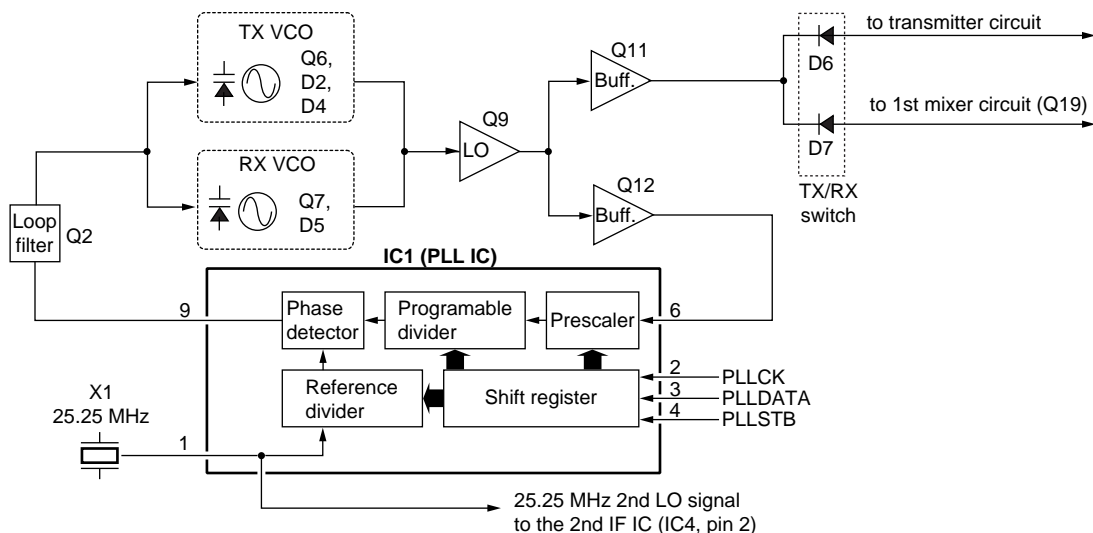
TX VCO
Q6, D2, D4

RX VCO
Q7, D5

Loop filter
Q2

Q9
LO

Q11
Buff.

Q12
Buff.

to transmitter circuit
D6
to 1st mixer circuit (Q19)
D7
TX/RX switch

IC1 (PLL IC)
9
Phase detector
Programable divider
Prescaler
6
Reference divider
Shift register
2
PLLCK
3
PLLDATA
4
PLLSTB

X1
25.25 MHz
1

25.25 MHz 2nd LO signal to the 2nd IF IC (IC4, pin 2)